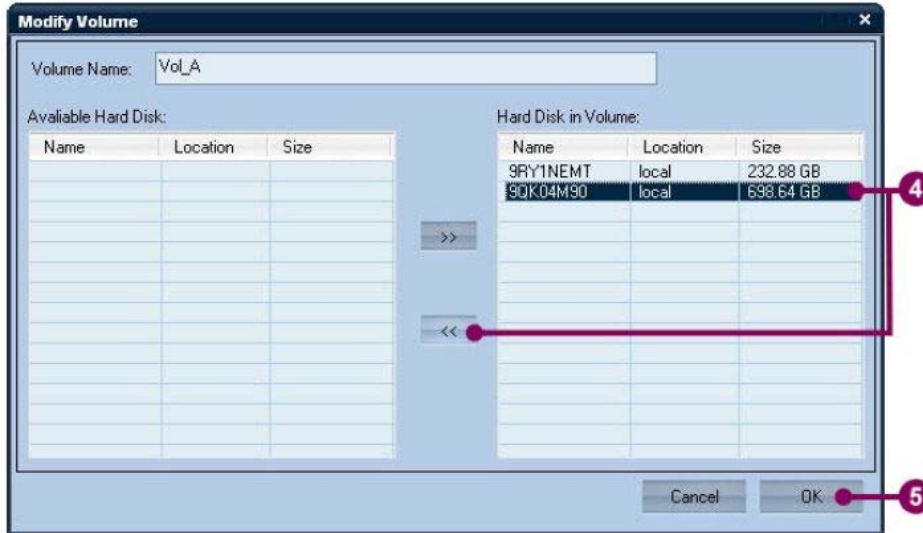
Modify Volume

×

Volume Name: Vol_A

Avaliable Hard Disk:

| Name | Location | Size |
|---|---|---|

>>

<<

Hard Disk in Volume:

| Name | Location | Size |
|---|---|---|
| 9RY1NEMT | local | 232.88 GB |
| 9QK04M90 | local | 698.64 GB |

4

Cancel

OK

5